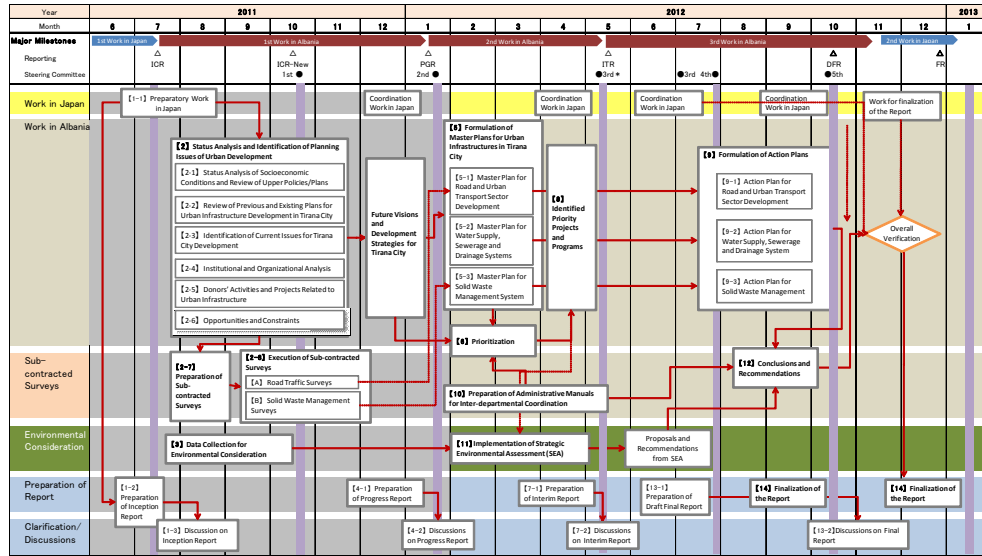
| Year | 2011 | | | | | | | 2012 | | | | | | | | | | | | 2013 |
|---|---|---|---|---|---|---|---|---|---|---|---|---|---|---|---|---|---|---|---|---|
| Month | 6 | 7 | 8 | 9 | 10 | 11 | 12 | 1 | 2 | 3 | 4 | 5 | 6 | 7 | 8 | 9 | 10 | 11 | 12 | 1 |

Major Milestones
1st Work in Japan
1st Work in Albania
2nd Work in Albania
3rd Work in Albania
2nd Work in Japan

Reporting
ICR
ICR-New
PGR
ITR
DFR
FR

Steering Committee
1st
2nd
3rd *
3rd
4th
5th

Work in Japan
【1-1】 Preparatory Work in Japan
Coordination Work in Japan
Coordination Work in Japan
Coordination Work in Japan
Coordination Work in Japan
Work for finalization of the Report

Work in Albania
【2】 Status Analysis and Identification of Planning Issues of Urban Development
【2-1】 Status Analysis of Socioeconomic Conditions and Review of Upper Policies/Plans
【2-2】 Review of Previous and Existing Plans for Urban Infrastructure Development in Tirana City
【2-3】 Identification of Current Issues for Tirana City Development
【2-4】 Institutional and Organizational Analysis
【2-5】 Donors' Activities and Projects Related to Urban Infrastructure
【2-6】 Opportunities and Constraints

Future Visions and Development Strategies for Tirana City

【5】 Formulation of Master Plans for Urban Infrastructures in Tirana City
【5-1】 Master Plan for Road and Urban Transport Sector Development
【5-2】 Master Plan for Water Supply, Sewerage and Drainage Systems
【5-3】 Master Plan for Solid Waste Management System

【6】 Identified Priority Projects and Programs

【9】 Formulation of Action Plans
【9-1】 Action Plan for Road and Urban Transport Sector Development
【9-2】 Action Plan for Water Supply, Sewerage and Drainage System
【9-3】 Action Plan for Solid Waste Management

Overall Verification

【8】 Prioritization

Sub-contracted Surveys
【2-7】 Preparation of Sub-contracted Surveys
【2-8】 Execution of Sub-contracted Surveys
【A】 Road Traffic Surveys
【B】 Solid Waste Management Surveys
【10】 Preparation of Administrative Manuals for Inter-departmental Coordination
【12】 Conclusions and Recommendations

Environmental Consideration
【3】 Data Collection for Environmental Consideration
【11】 Implementation of Strategic Environmental Assessment (SEA)
Proposals and Recommendations from SEA

Preparation of Report
【1-2】 Preparation of Inception Report
【4-1】 Preparation of Progress Report
【7-1】 Preparation of Interim Report
【13-1】 Preparation of Draft Final Report
【14】 Finalization of the Report
【14】 Finalization of the Report

Clarification/ Discussions
【1-3】 Discussion on Inception Report
【4-2】 Discussions on Progress Report
【7-2】 Discussions on Interim Report
【13-2】 Discussions on Final Report